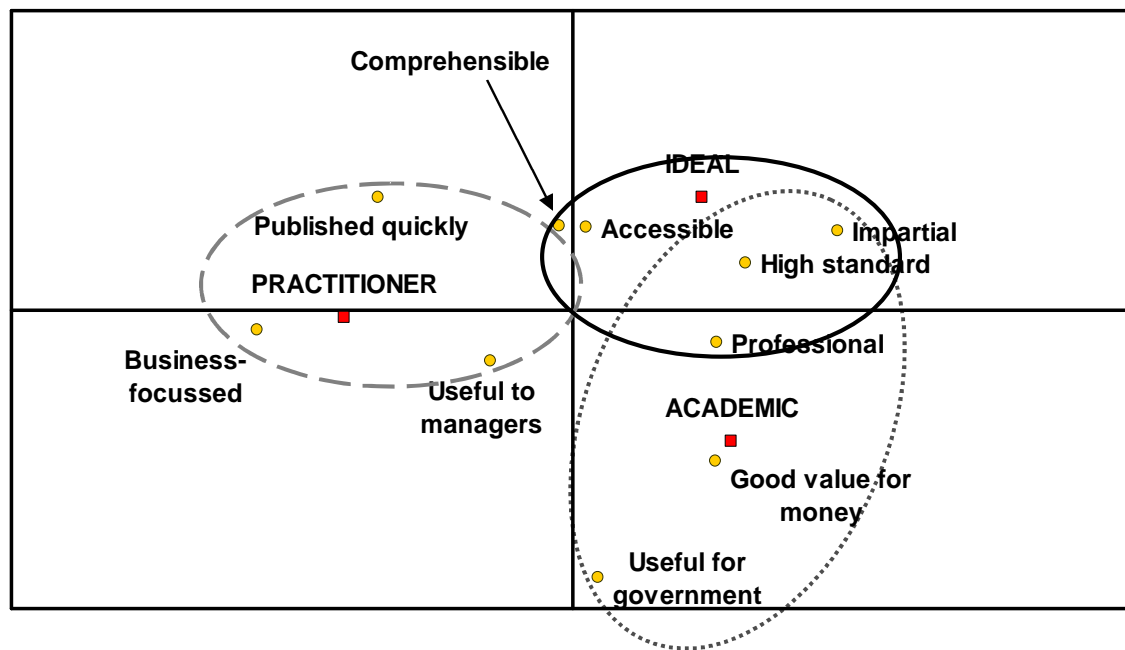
Comprehensible

IDEAL

Published quickly

Accessible

Impartial

High standard

PRACTITIONER

Business-focussed

Useful to managers

Professional

ACADEMIC

Good value for money

Useful for government